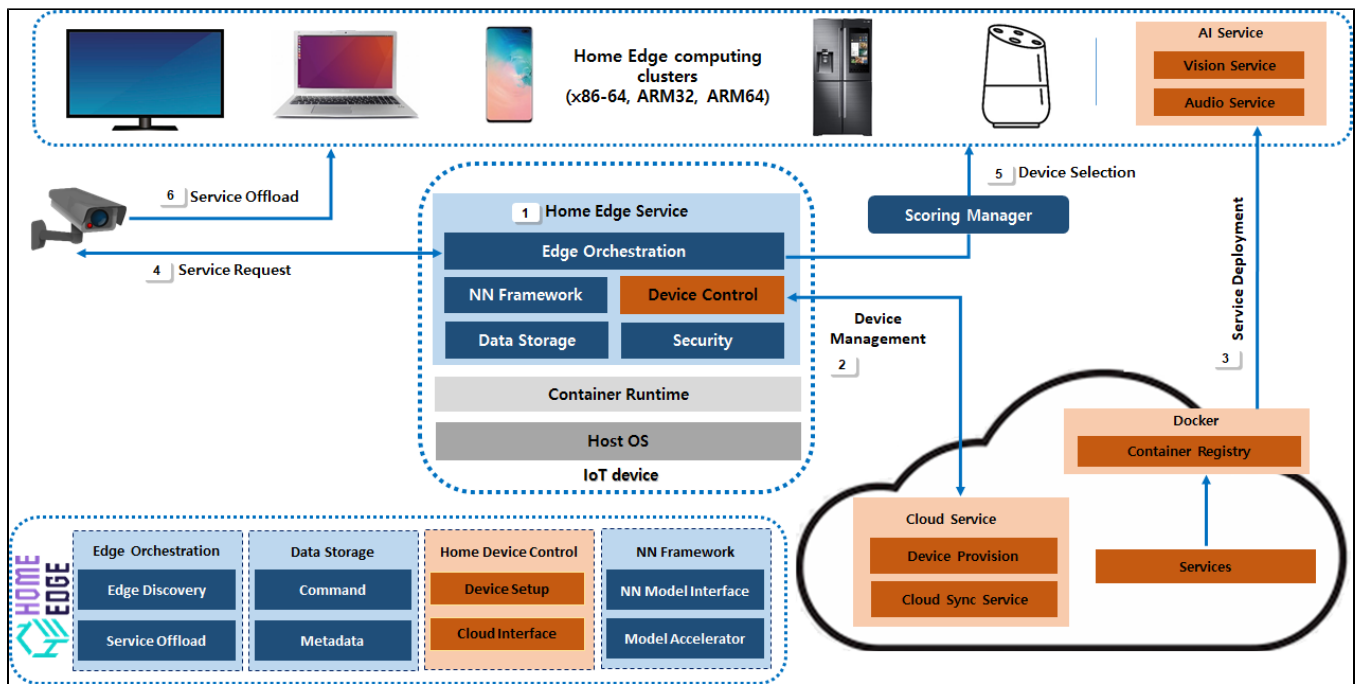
Home Edge computing clusters (x86-64, ARM32, ARM64)

AI Service
Vision Service
Audio Service

6 Service Offload

5 Device Selection

1 Home Edge Service
Edge Orchestration
NN Framework
Device Control
Data Storage
Security
Container Runtime
Host OS
IoT device

Scoring Manager

4 Service Request

Device Management
2

Service Deployment
3

Docker
Container Registry

Cloud Service
Device Provision
Cloud Sync Service

Services

HOME EDGE

Edge Orchestration
Edge Discovery
Service Offload

Data Storage
Command
Metadata

Home Device Control
Device Setup
Cloud Interface

NN Framework
NN Model Interface
Model Accelerator